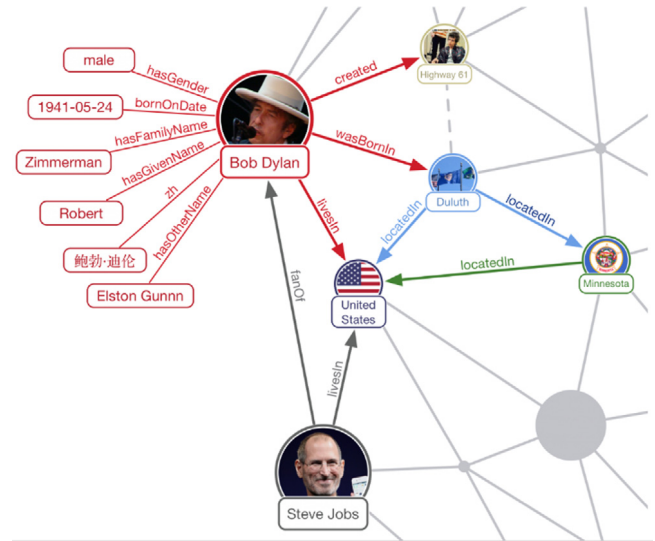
male
hasGender
1941-05-24
bornOnDate
hasFamilyName
Zimmerman
hasGivenName
Robert
zh
hasOtherName
鲍勃·迪伦
Elston Gunnn
Bob Dylan
created
Highway 61
wasBornIn
Duluth
livesIn
locatedIn
locatedIn
locatedIn
Minnesota
United States
fanOf
livesIn
Steve Jobs